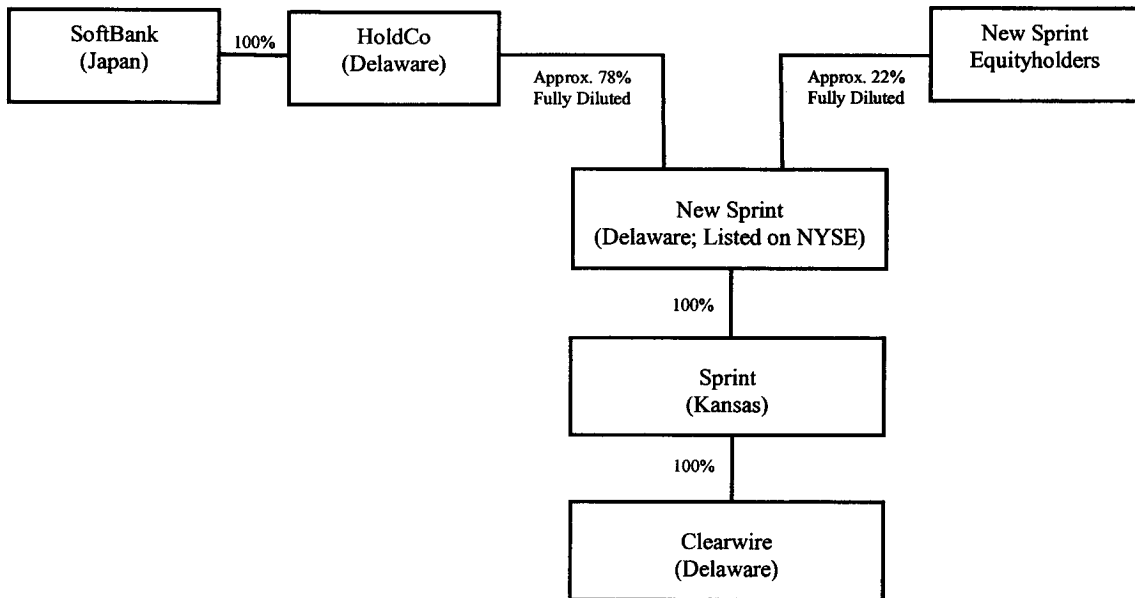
SoftBank
(Japan)

100%

HoldCo
(Delaware)

Approx. 78%
Fully Diluted

New Sprint
Equityholders

Approx. 22%
Fully Diluted

New Sprint
(Delaware; Listed on NYSE)

100%

Sprint
(Kansas)

100%

Clearwire
(Delaware)